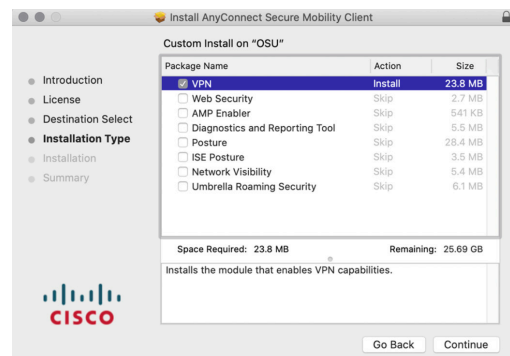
Install AnyConnect Secure Mobility Client

Custom Install on "OSU"

Introduction
License
Destination Select
Installation Type
Installation
Summary

| Package Name | Action | Size |
|---|---|---|
| VPN | Install | 23.8 MB |
| Web Security | Skip | 2.7 MB |
| AMP Enabler | Skip | 541 KB |
| Diagnostics and Reporting Tool | Skip | 5.5 MB |
| Posture | Skip | 28.4 MB |
| ISE Posture | Skip | 3.5 MB |
| Network Visibility | Skip | 5.4 MB |
| Umbrella Roaming Security | Skip | 6.1 MB |

Space Required: 23.8 MB
Remaining: 25.69 GB

Installs the module that enables VPN capabilities.

CISCO

Go Back
Continue